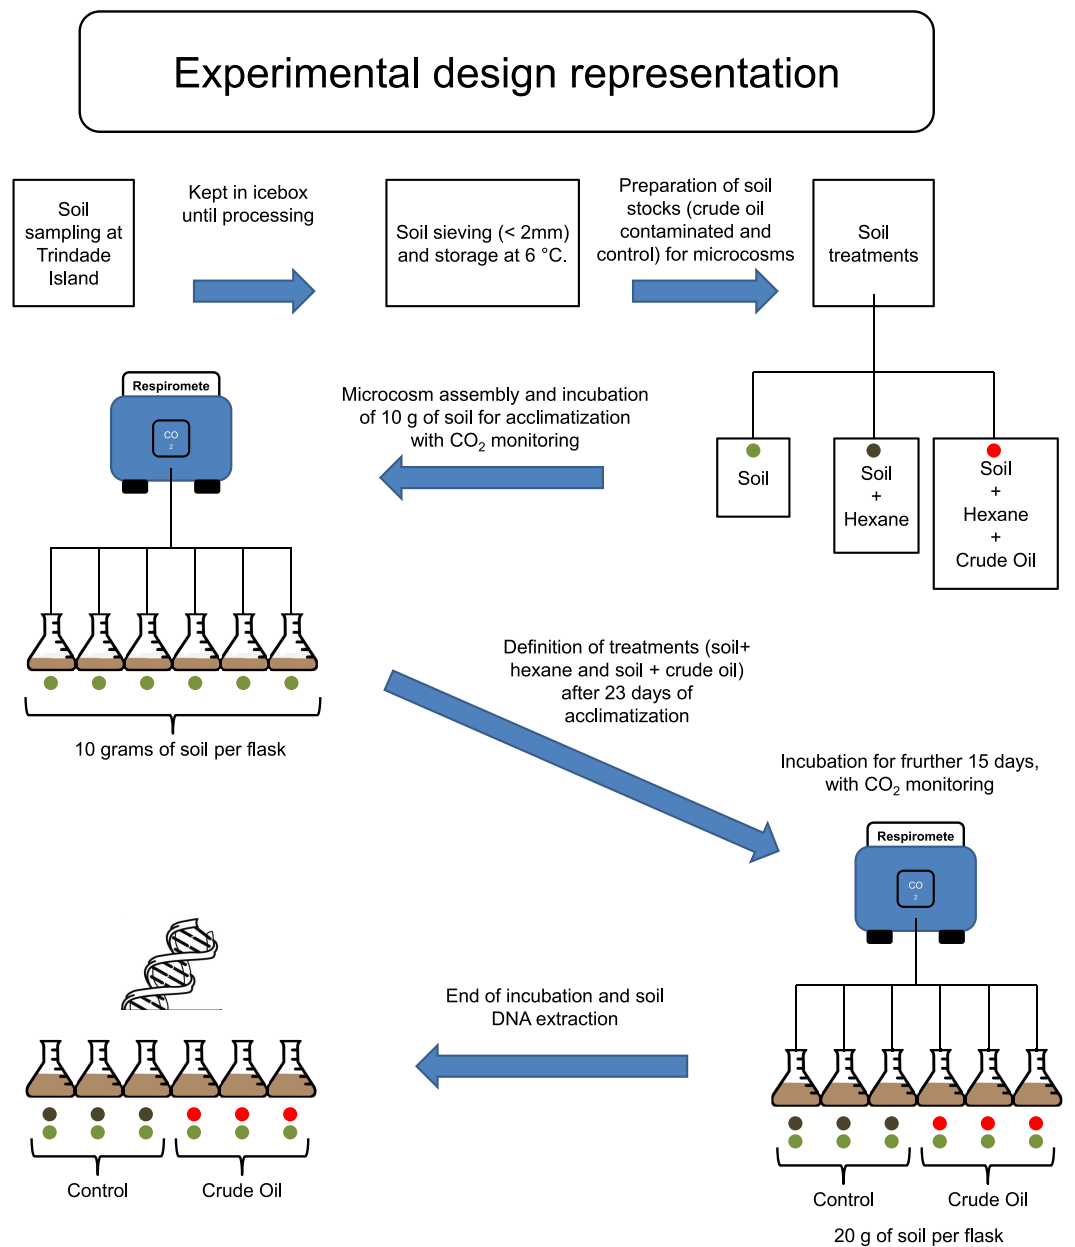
Experimental design representation

Soil sampling at Trindade Island

Kept in icebox until processing

Soil sieving (< 2mm) and storage at 6 °C.

Preparation of soil stocks (crude oil contaminated and control) for microcosms

Soil treatments

Respiromete

CO 2

Microcosm assembly and incubation of 10 g of soil for acclimatization with $CO_2$ monitoring

Soil

Soil + Hexane

Soil + Hexane + Crude Oil

10 grams of soil per flask

Definition of treatments (soil+ hexane and soil + crude oil) after 23 days of acclimatization

Incubation for further 15 days, with $CO_2$ monitoring

Respiromete

CO 2

End of incubation and soil DNA extraction

Control

Crude Oil

Control

Crude Oil

20 g of soil per flask